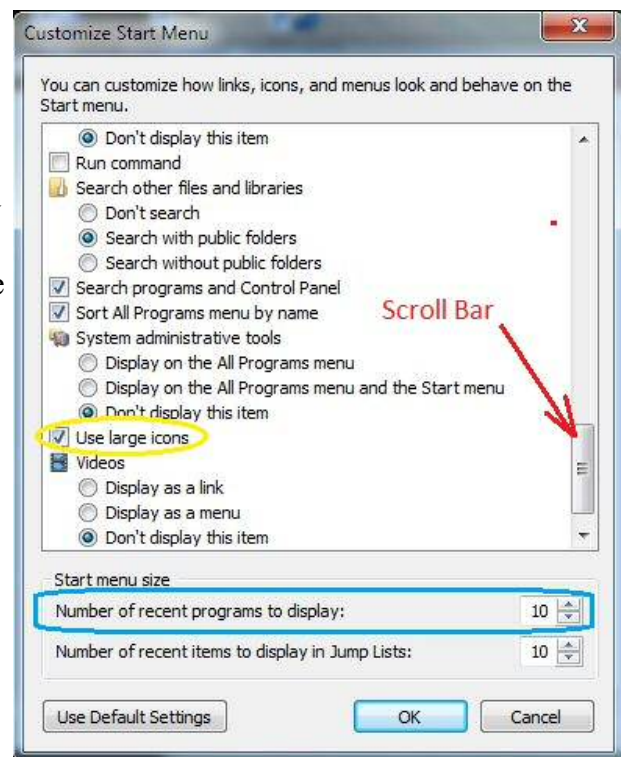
Customize Start Menu

You can customize how links, icons, and menus look and behave on the Start menu.

Don't display this item
Run command
Search other files and libraries
Don't search
Search with public folders
Search without public folders
Search programs and Control Panel
Sort All Programs menu by name
System administrative tools
Display on the All Programs menu
Display on the All Programs menu and the Start menu
Don't display this item
Use large icons
Videos
Display as a link
Display as a menu
Don't display this item

Scroll Bar

Start menu size
Number of recent programs to display: 10
Number of recent items to display in Jump Lists: 10

Use Default Settings
OK
Cancel